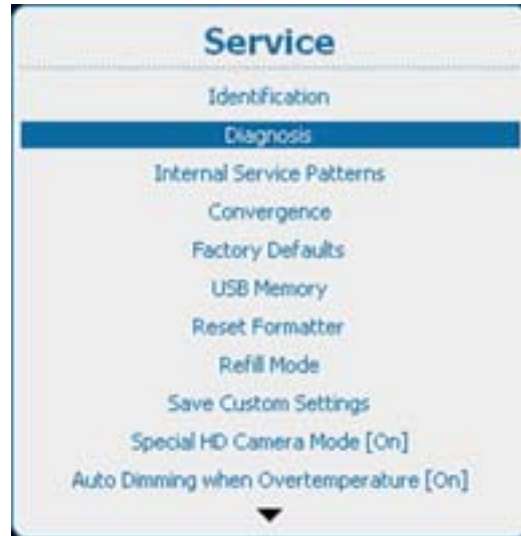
Service

Identification

Diagnosis

Internal Service Patterns

Convergence

Factory Defaults

USB Memory

Reset Formatter

Refill Mode

Save Custom Settings

Special HD Camera Mode [On]

Auto Dimming when Overtemperature [On]